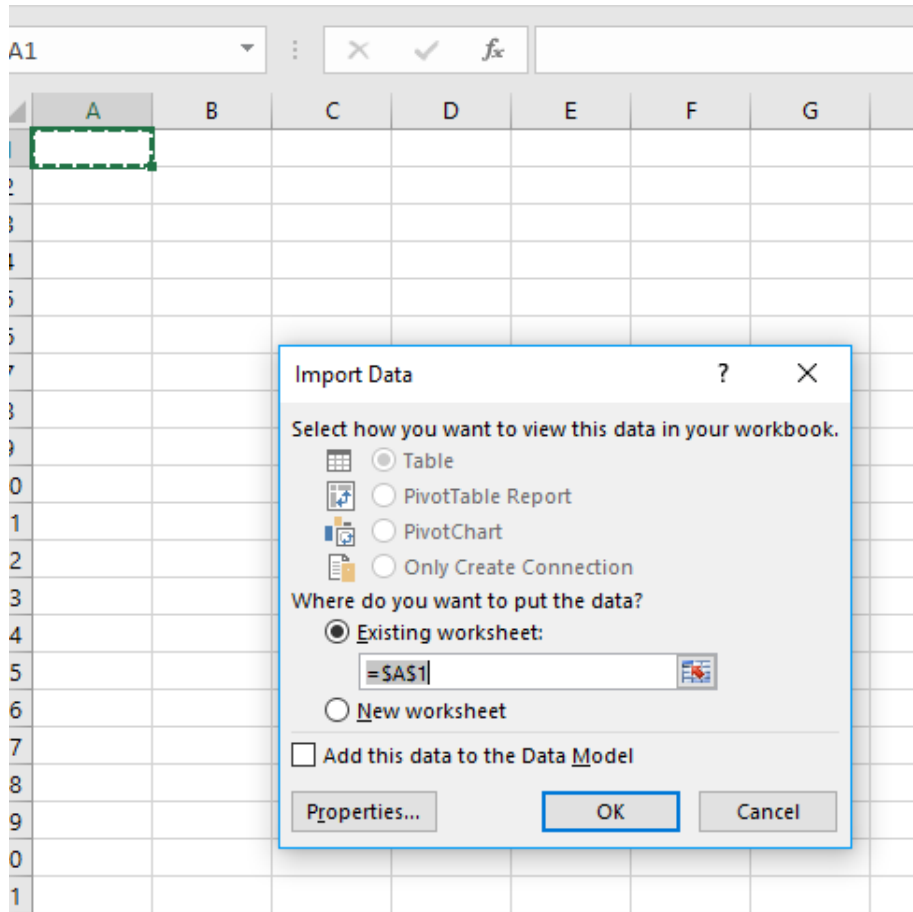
A1

$f_x$

A B C D E F G

1
2
3
4
5
6
7
8
9
10
11
12
13
14
15
16
17
18
19
20
21

Import Data ? X

Select how you want to view this data in your workbook.

Table

PivotTable Report

PivotChart

Only Create Connection

Where do you want to put the data?

Existing worksheet:

=$A$1

New worksheet

Add this data to the Data Model

Properties... OK Cancel